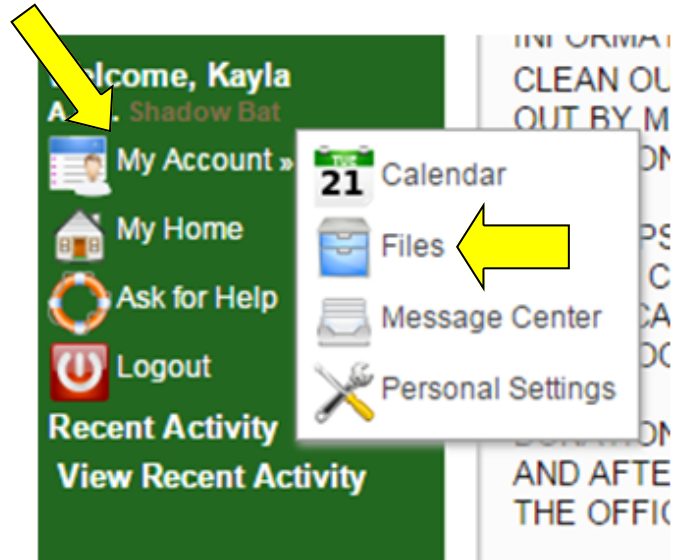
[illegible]lcome, Kayla
A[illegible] Shadow Bat
My Account »
My Home
Ask for Help
Logout
Recent Activity
View Recent Activity

TUE
21
Calendar
Files
Message Center
Personal Settings

INFORMA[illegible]
CLEAN OU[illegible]
OUT BY M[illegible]
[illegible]
AND AFTE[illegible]
THE OFFIC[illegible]